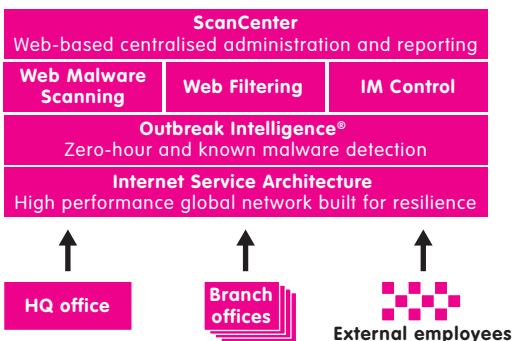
ScanCenter
Web-based centralised administration and reporting

Web Malware Scanning

Web Filtering

IM Control

Outbreak Intelligence®
Zero-hour and known malware detection

Internet Service Architecture
High performance global network built for resilience

HQ office

Branch offices

External employees